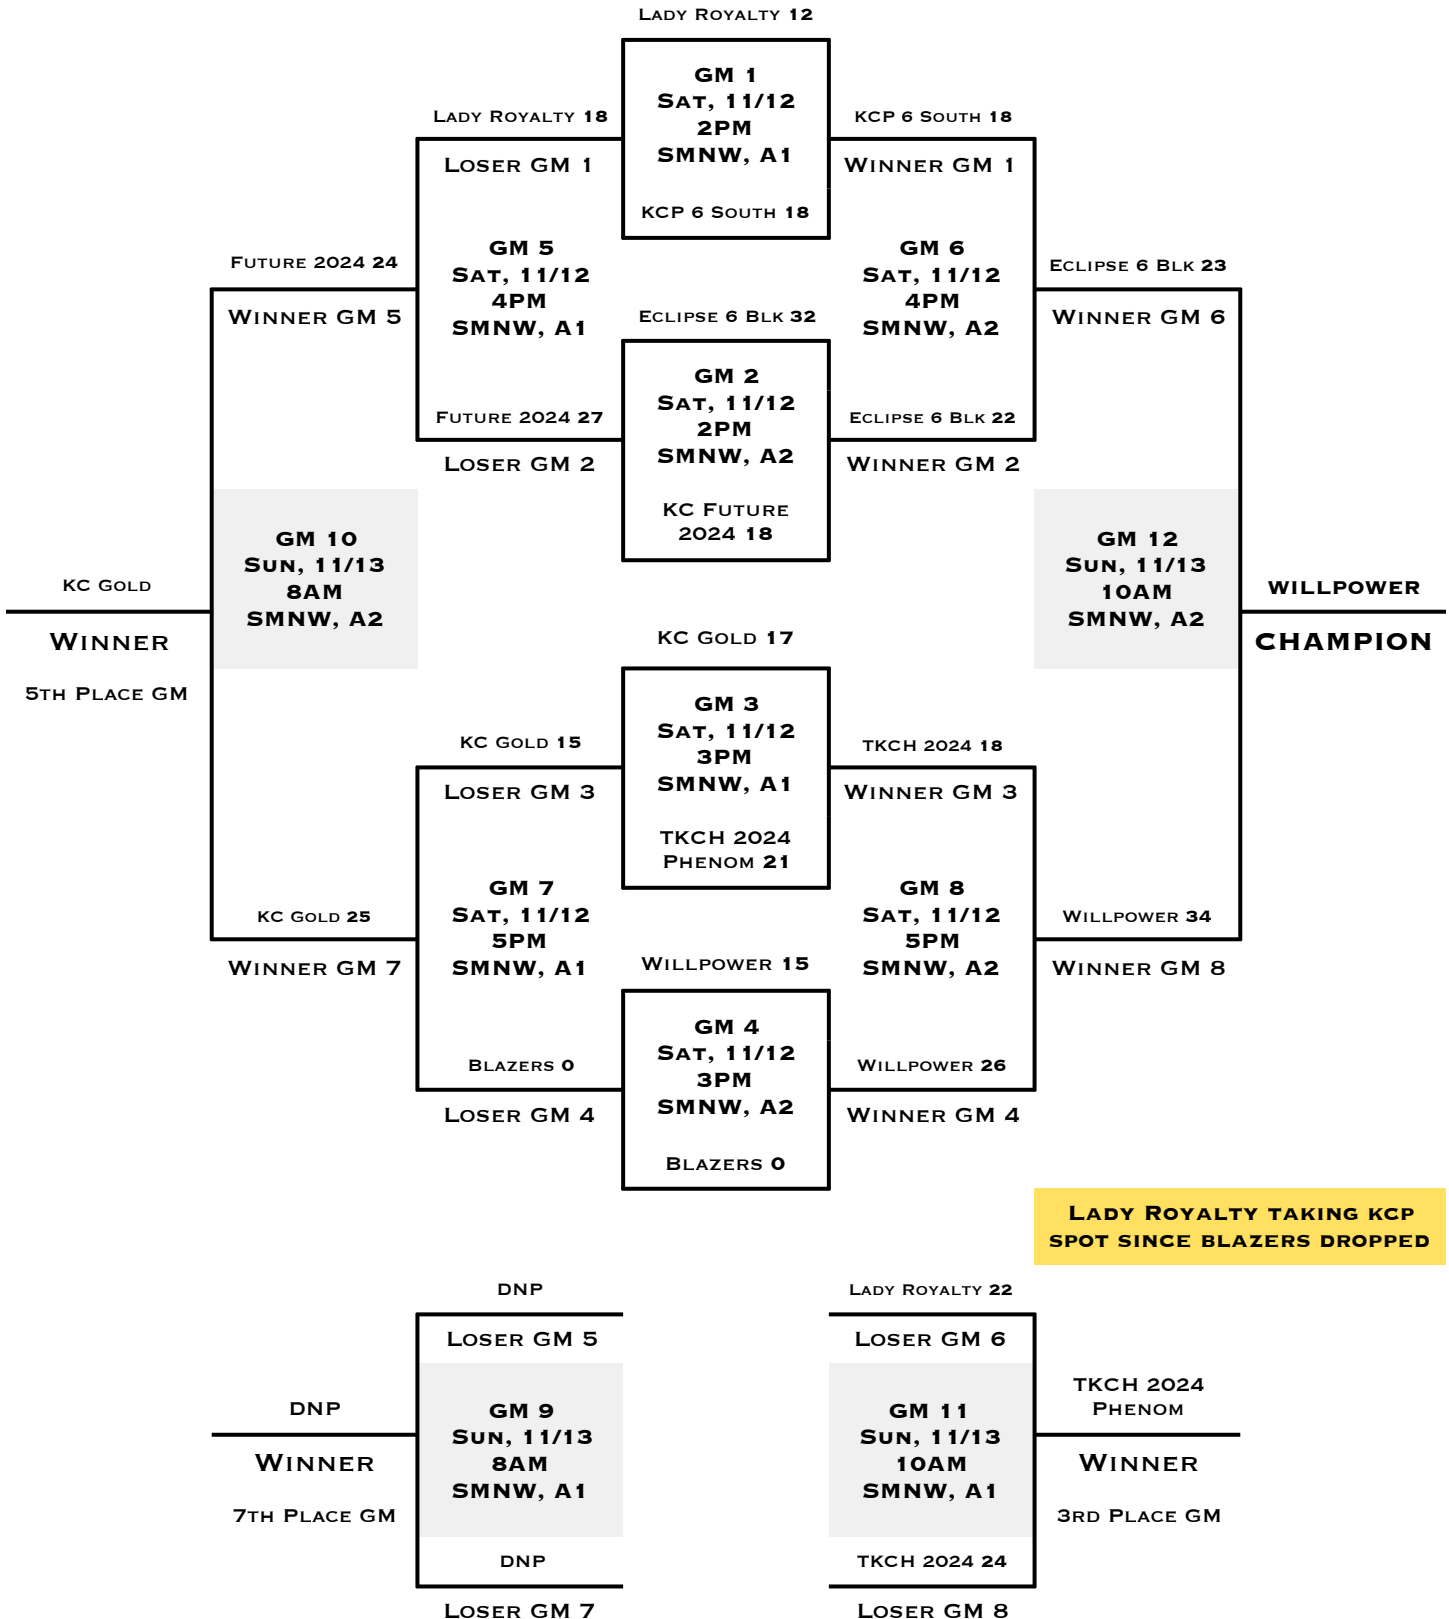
Lady Royalty 12

GM 1
Sat, 11/12
2PM
SMNW, A1

KCP 6 South 18

Lady Royalty 18
Loser GM 1

KCP 6 South 18
Winner GM 1

GM 5
Sat, 11/12
4PM
SMNW, A1

GM 6
Sat, 11/12
4PM
SMNW, A2

Future 2024 24
Winner GM 5

Eclipse 6 Blk 23
Winner GM 6

Eclipse 6 Blk 32

GM 2
Sat, 11/12
2PM
SMNW, A2

KC Future 2024 18

Future 2024 27
Loser GM 2

Eclipse 6 Blk 22
Winner GM 2

GM 10
Sun, 11/13
8AM
SMNW, A2

KC Gold
Winner
5th Place GM

GM 12
Sun, 11/13
10AM
SMNW, A2

WILLPOWER
CHAMPION

KC Gold 17

GM 3
Sat, 11/12
3PM
SMNW, A1

TKCH 2024 Phenom 21

KC Gold 15
Loser GM 3

TKCH 2024 18
Winner GM 3

GM 7
Sat, 11/12
5PM
SMNW, A1

GM 8
Sat, 11/12
5PM
SMNW, A2

KC Gold 25
Winner GM 7

Willpower 34
Winner GM 8

Willpower 15

GM 4
Sat, 11/12
3PM
SMNW, A2

Blazers 0

Blazers 0
Loser GM 4

Willpower 26
Winner GM 4

Lady Royalty taking KCP spot since blazers dropped

DNP
Loser GM 5

GM 9
Sun, 11/13
8AM
SMNW, A1

DNP
Loser GM 7

DNP
Winner
7th Place GM

Lady Royalty 22
Loser GM 6

GM 11
Sun, 11/13
10AM
SMNW, A1

TKCH 2024 24
Loser GM 8

TKCH 2024 Phenom
Winner
3rd Place GM